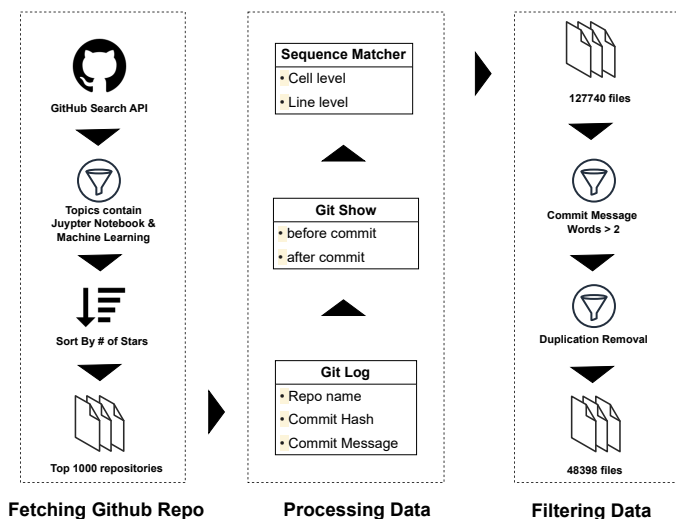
GitHub Search API

Topics contain Juypter Notebook & Machine Learning

Sort By # of Stars

Top 1000 repositories

Fetching Github Repo

Sequence Matcher
• Cell level
• Line level

Git Show
• before commit
• after commit

Git Log
• Repo name
• Commit Hash
• Commit Message

Processing Data

127740 files

Commit Message Words > 2

Duplication Removal

48398 files

Filtering Data